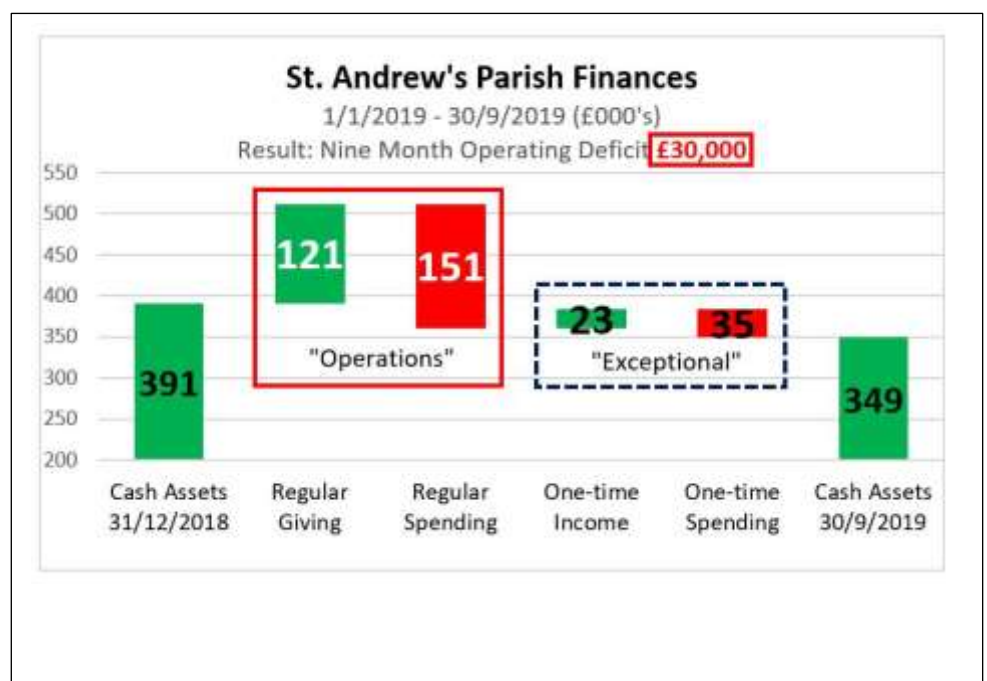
St. Andrew's Parish Finances
1/1/2019 - 30/9/2019 (£000's)
Result: Nine Month Operating Deficit £30,000

550
500
450
400
350
300
250
200

391
121
151
"Operations"
23
35
"Exceptional"
349

Cash Assets 31/12/2018
Regular Giving
Regular Spending
One-time Income
One-time Spending
Cash Assets 30/9/2019